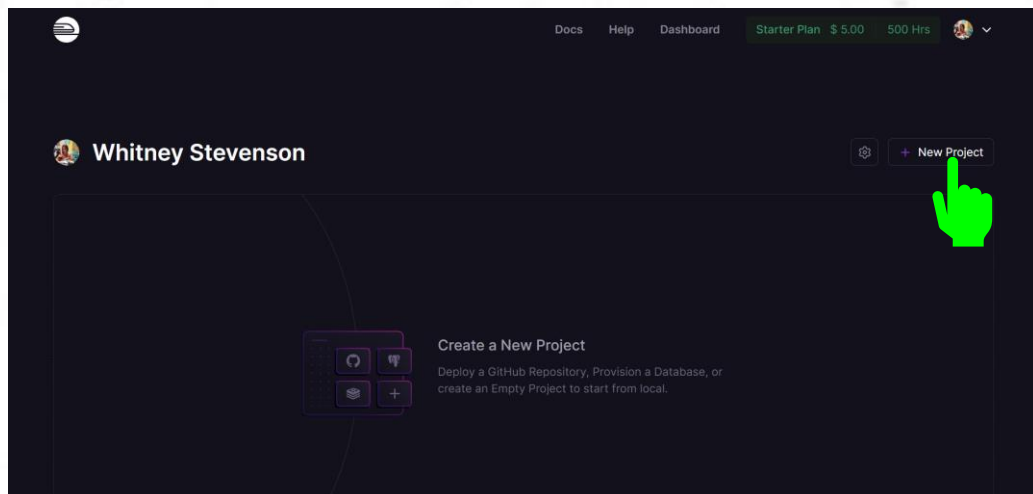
Docs Help Dashboard Starter Plan $ 5.00 500 Hrs

Whitney Stevenson

+ New Project

Create a New Project

Deploy a GitHub Repository, Provision a Database, or create an Empty Project to start from local.